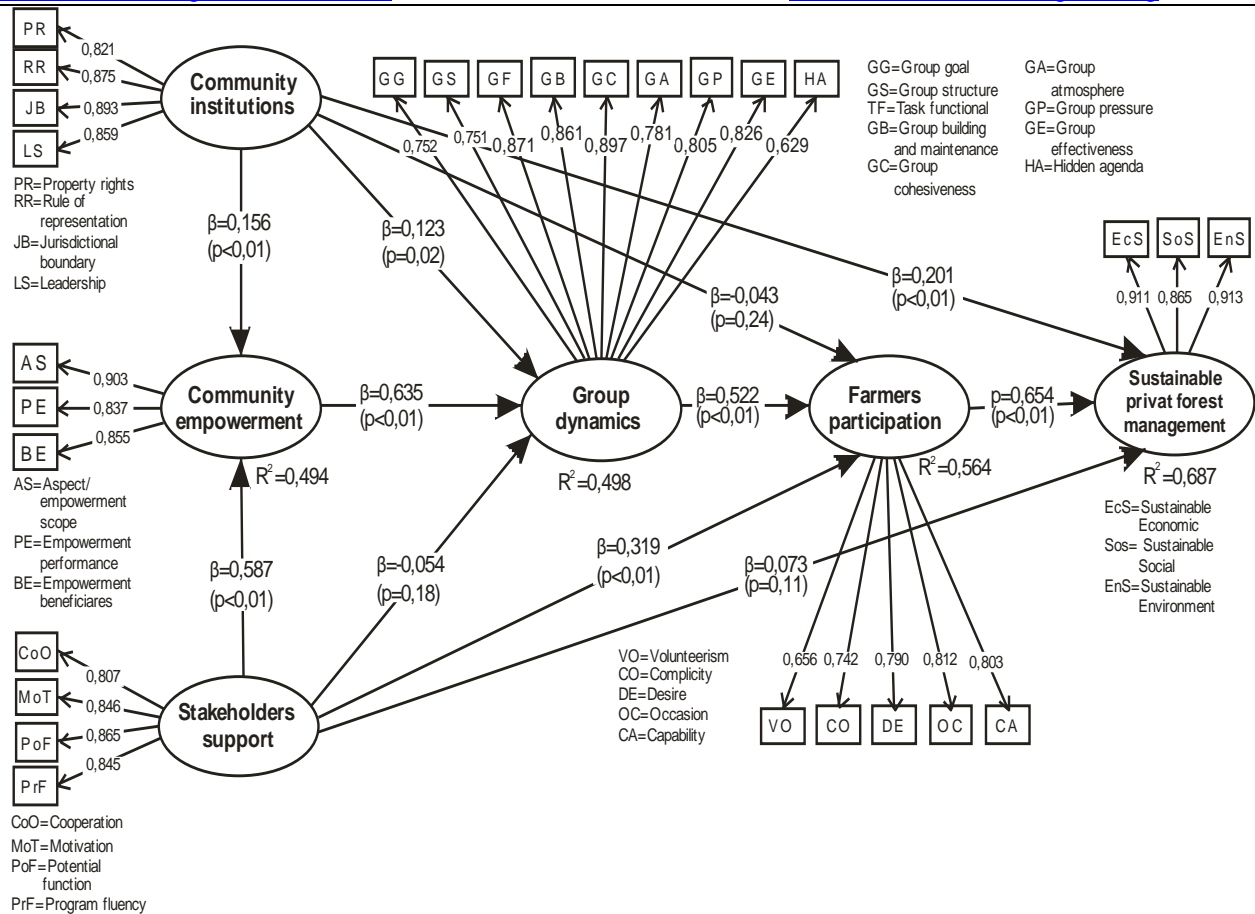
PR
RR
JB
LS
0,821
0,875
0,893
0,859
Community institutions

PR=Property rights
RR=Rule of representation
JB=Jurisdictional boundary
LS=Leadership

GG GS GF GB GC GA GP GE HA
0,752 0,751 0,871 0,861 0,897 0,781 0,805 0,826 0,629

GG=Group goal
GS=Group structure
TF=Task functional
GB=Group building and maintenance
GC=Group cohesiveness
GA=Group atmosphere
GP=Group pressure
GE=Group effectiveness
HA=Hidden agenda

β=0,156
(p<0,01)
β=0,123
(p=0,02)
β=-0,043
(p=0,24)
β=0,201
(p<0,01)

EcS SoS EnS
0,911 0,865 0,913

AS
PE
BE
0,903
0,837
0,855
Community empowerment
$R^2$=0,494
β=0,635
(p<0,01)
Group dynamics
$R^2$=0,498
β=0,522
(p<0,01)
Farmers participation
$R^2$=0,564
p=0,654
(p<0,01)
Sustainable privat forest management
$R^2$=0,687

AS=Aspect/ empowerment scope
PE=Empowerment performance
BE=Empowerment beneficiares

EcS=Sustainable Economic
Sos= Sustainable Social
EnS=Sustainable Environment

β=0,587
(p<0,01)
β=-0,054
(p=0,18)
β=0,319
(p<0,01)
β=0,073
(p=0,11)

CoO
MoT
PoF
PrF
0,807
0,846
0,865
0,845
Stakeholders support

VO=Volunteerism
CO=Complicity
DE=Desire
OC=Occasion
CA=Capability

0,656 0,742 0,790 0,812 0,803
VO CO DE OC CA

CoO=Cooperation
MoT=Motivation
PoF=Potential function
PrF=Program fluency